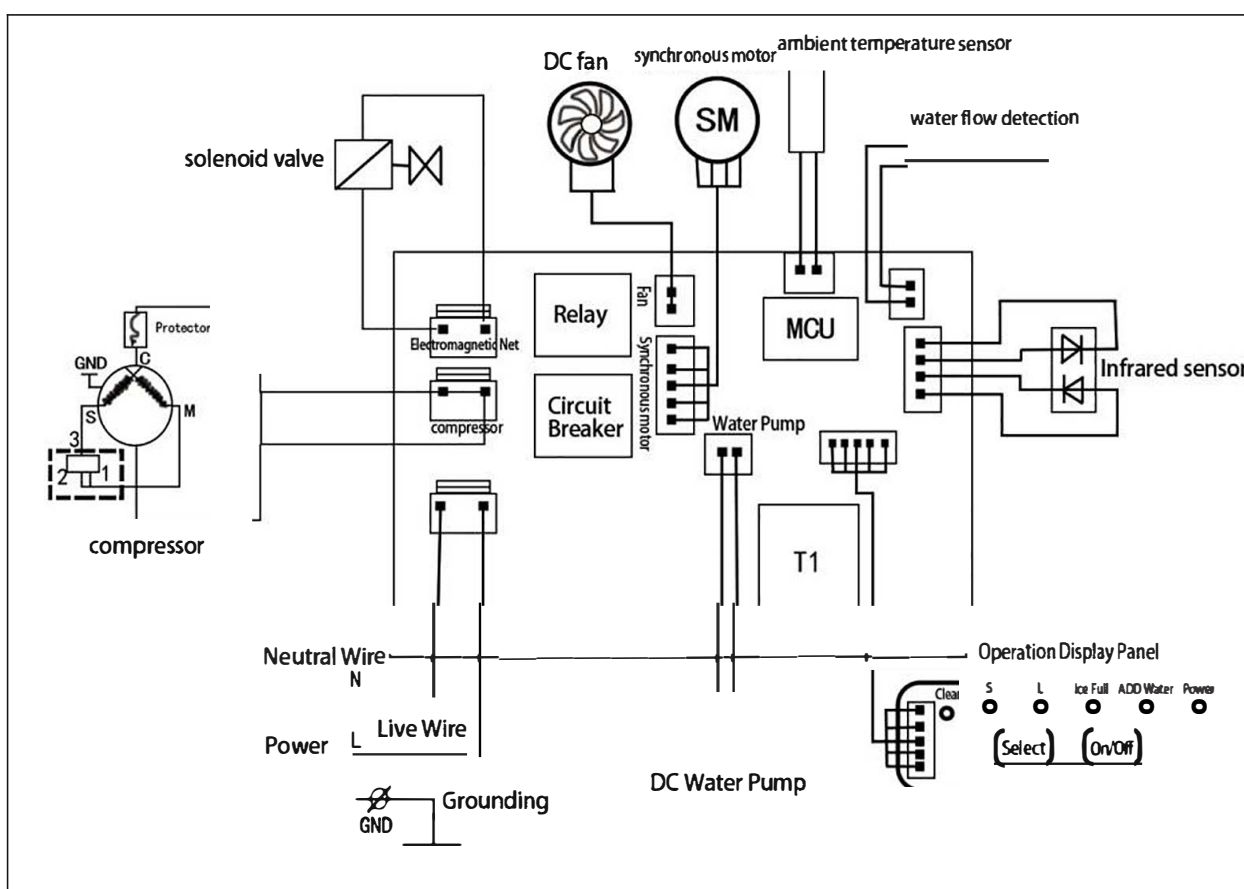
DC fan
synchronous motor
ambient temperature sensor
SM
water flow detection
solenoid valve
Protector
GND
C
S
M
3
2
1
compressor
Electromagnetic Net
compressor
Relay
Fan
Synchronous motor
Circuit Breaker
MCU
Infrared sensor
Water Pump
T1
Neutral Wire
N
Power
L
Live Wire
Grounding
GND
DC Water Pump
Operation Display Panel
Clean
S
L
Ice Full
ADD Water
Power
Select
On/Off